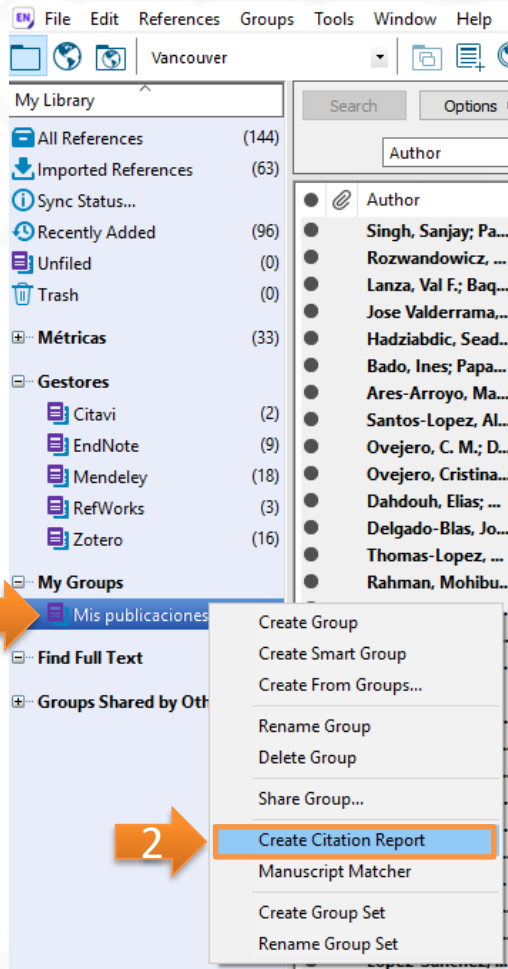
EN File Edit References Groups Tools Window Help

Vancouver

My Library

Search Options

Author

All References (144)
Imported References (63)
Sync Status...
Recently Added (96)
Unfiled (0)
Trash (0)

Métricas (33)

Gestores
Citavi (2)
EndNote (9)
Mendeley (18)
RefWorks (3)
Zotero (16)

My Groups
Mis publicaciones

Find Full Text

Groups Shared by Oth

Author
Singh, Sanjay; Pa...
Rozwandowicz, ...
Lanza, Val F.; Baq...
Jose Valderrama,...
Hadziabdic, Sead...
Bado, Ines; Papa...
Ares-Arroyo, Ma...
Santos-Lopez, Al...
Ovejero, C. M.; D...
Ovejero, Cristina...
Dahdouh, Elias; ...
Delgado-Blas, Jo...
Thomas-Lopez, ...
Rahman, Mohibu...

Create Group
Create Smart Group
Create From Groups...
Rename Group
Delete Group
Share Group...
2
Create Citation Report
Manuscript Matcher
Create Group Set
Rename Group Set

Lopez-Sanchez, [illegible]